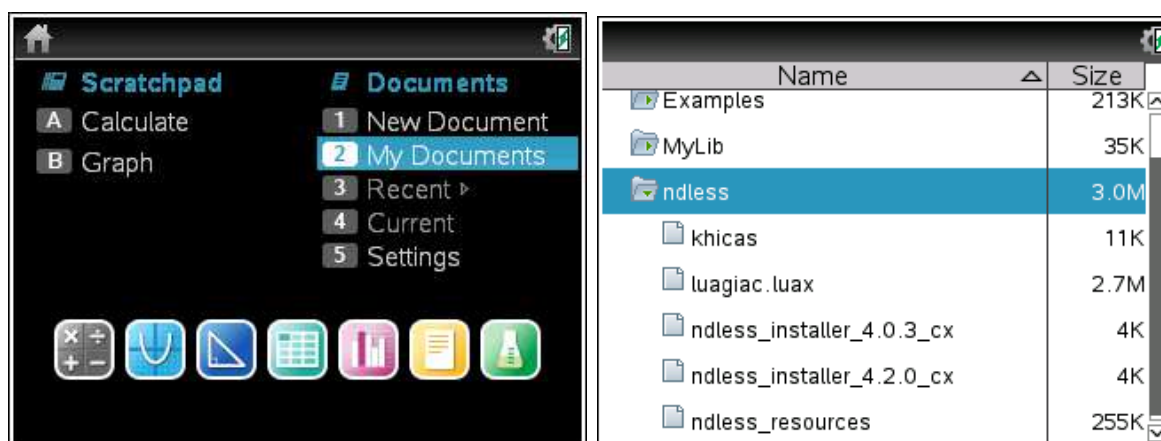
Scratchpad
A Calculate
B Graph

Documents
1 New Document
2 My Documents
3 Recent ▸
4 Current
5 Settings

| Name | Size |
|---|---|
| Examples | 213K |
| MyLib | 35K |
| ndless | 3.0M |
| khicas | 11K |
| luagiac.luax | 2.7M |
| ndless_installer_4.0.3_cx | 4K |
| ndless_installer_4.2.0_cx | 4K |
| ndless_resources | 255K |